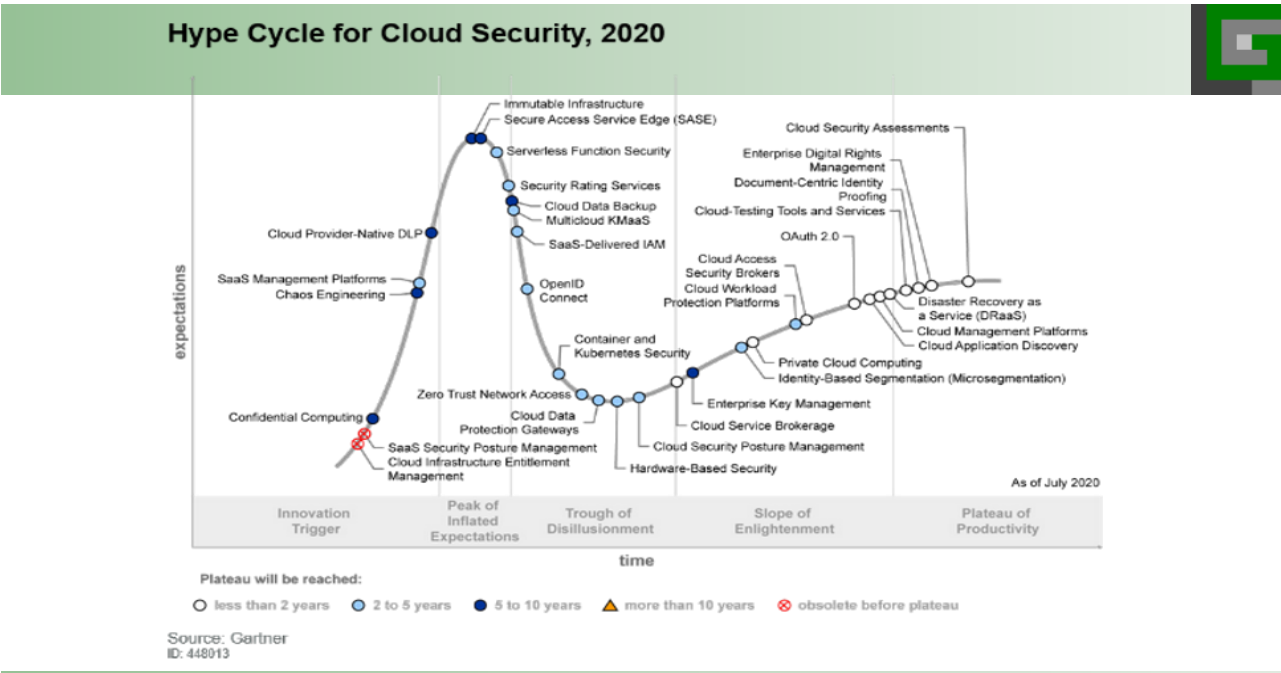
Hype Cycle for Cloud Security, 2020

expectations

Immutable Infrastructure
Secure Access Service Edge (SASE)
Serverless Function Security
Security Rating Services
Cloud Data Backup
Multicloud KMaaS
SaaS-Delivered IAM
OpenID Connect
Container and Kubernetes Security
Zero Trust Network Access
Cloud Data Protection Gateways
Hardware-Based Security
Cloud Security Posture Management
Cloud Service Brokerage
Enterprise Key Management
Identity-Based Segmentation (Microsegmentation)
Private Cloud Computing
Cloud Access Security Brokers
Cloud Workload Protection Platforms
OAuth 2.0
Cloud-Testing Tools and Services
Document-Centric Identity Proofing
Enterprise Digital Rights Management
Cloud Security Assessments
Disaster Recovery as a Service (DRaaS)
Cloud Management Platforms
Cloud Application Discovery
Cloud Provider-Native DLP
SaaS Management Platforms
Chaos Engineering
Confidential Computing
SaaS Security Posture Management
Cloud Infrastructure Entitlement Management

As of July 2020

Innovation Trigger
Peak of Inflated Expectations
Trough of Disillusionment
Slope of Enlightenment
Plateau of Productivity

time

Plateau will be reached:
less than 2 years
2 to 5 years
5 to 10 years
more than 10 years
obsolete before plateau

Source: Gartner
ID: 448013